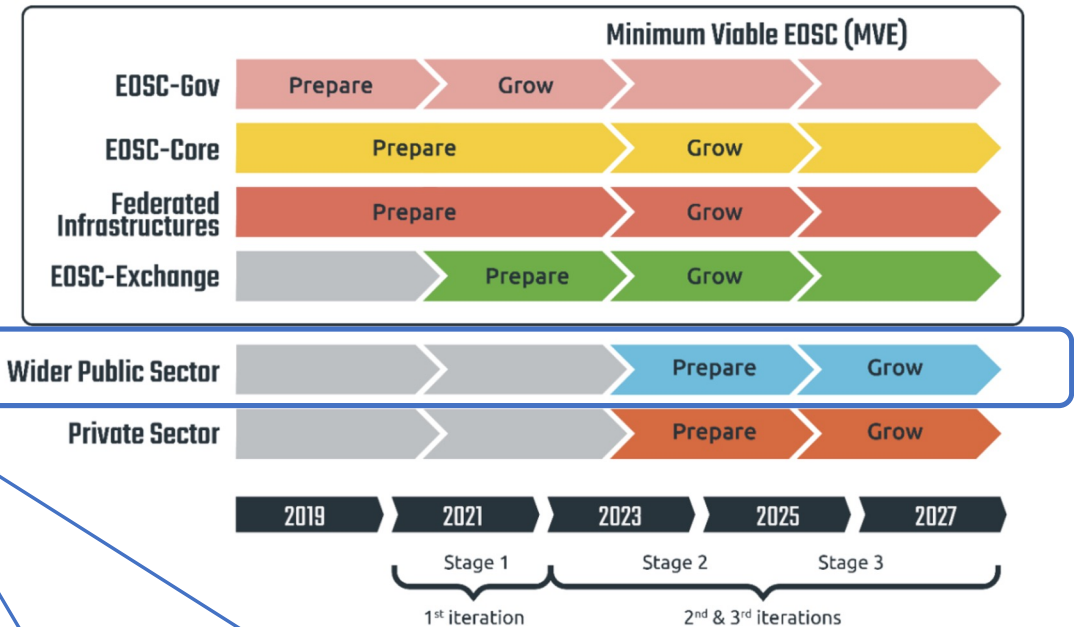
Minimum Viable EOSC (MVE)

EOSC-Gov Prepare Grow

EOSC-Core Prepare Grow

Federated Infrastructures Prepare Grow

EOSC-Exchange Prepare Grow

Wider Public Sector Prepare Grow

Private Sector Prepare Grow

2019 2021 2023 2025 2027

Stage 1 Stage 2 Stage 3

1$^{st}$ iteration 2$^{nd}$ & 3$^{rd}$ iterations